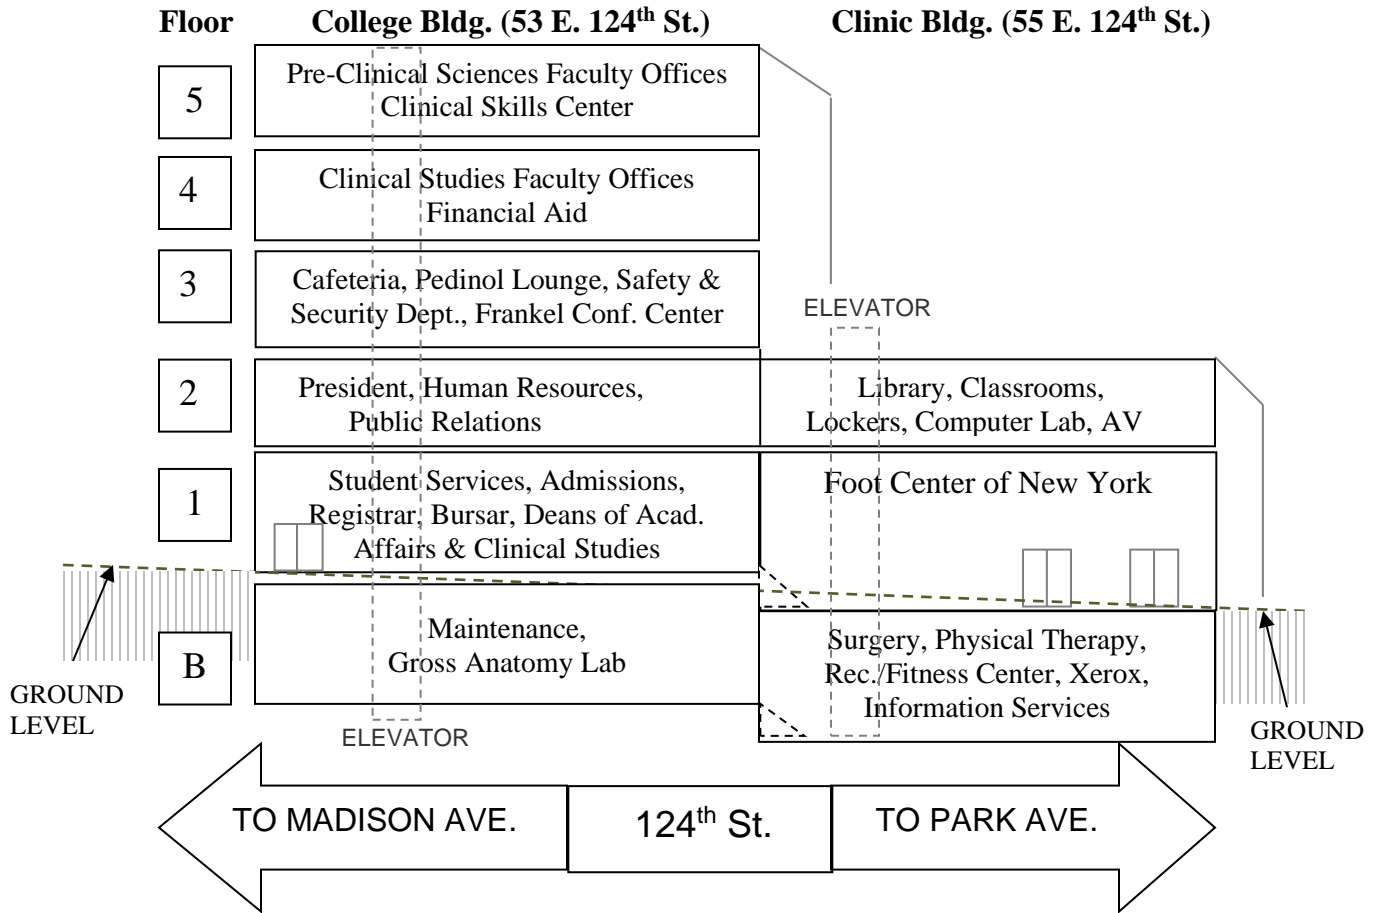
Floor College Bldg. (53 E. 124$^{th}$ St.) Clinic Bldg. (55 E. 124$^{th}$ St.)

5 Pre-Clinical Sciences Faculty Offices Clinical Skills Center

4 Clinical Studies Faculty Offices Financial Aid

3 Cafeteria, Pedinol Lounge, Safety & Security Dept., Frankel Conf. Center

ELEVATOR

2 President, Human Resources, Public Relations

Library, Classrooms, Lockers, Computer Lab, AV

1 Student Services, Admissions, Registrar, Bursar, Deans of Acad. Affairs & Clinical Studies

Foot Center of New York

B Maintenance, Gross Anatomy Lab

Surgery, Physical Therapy, Rec./Fitness Center, Xerox, Information Services

GROUND LEVEL

ELEVATOR

GROUND LEVEL

TO MADISON AVE. 124$^{th}$ St. TO PARK AVE.